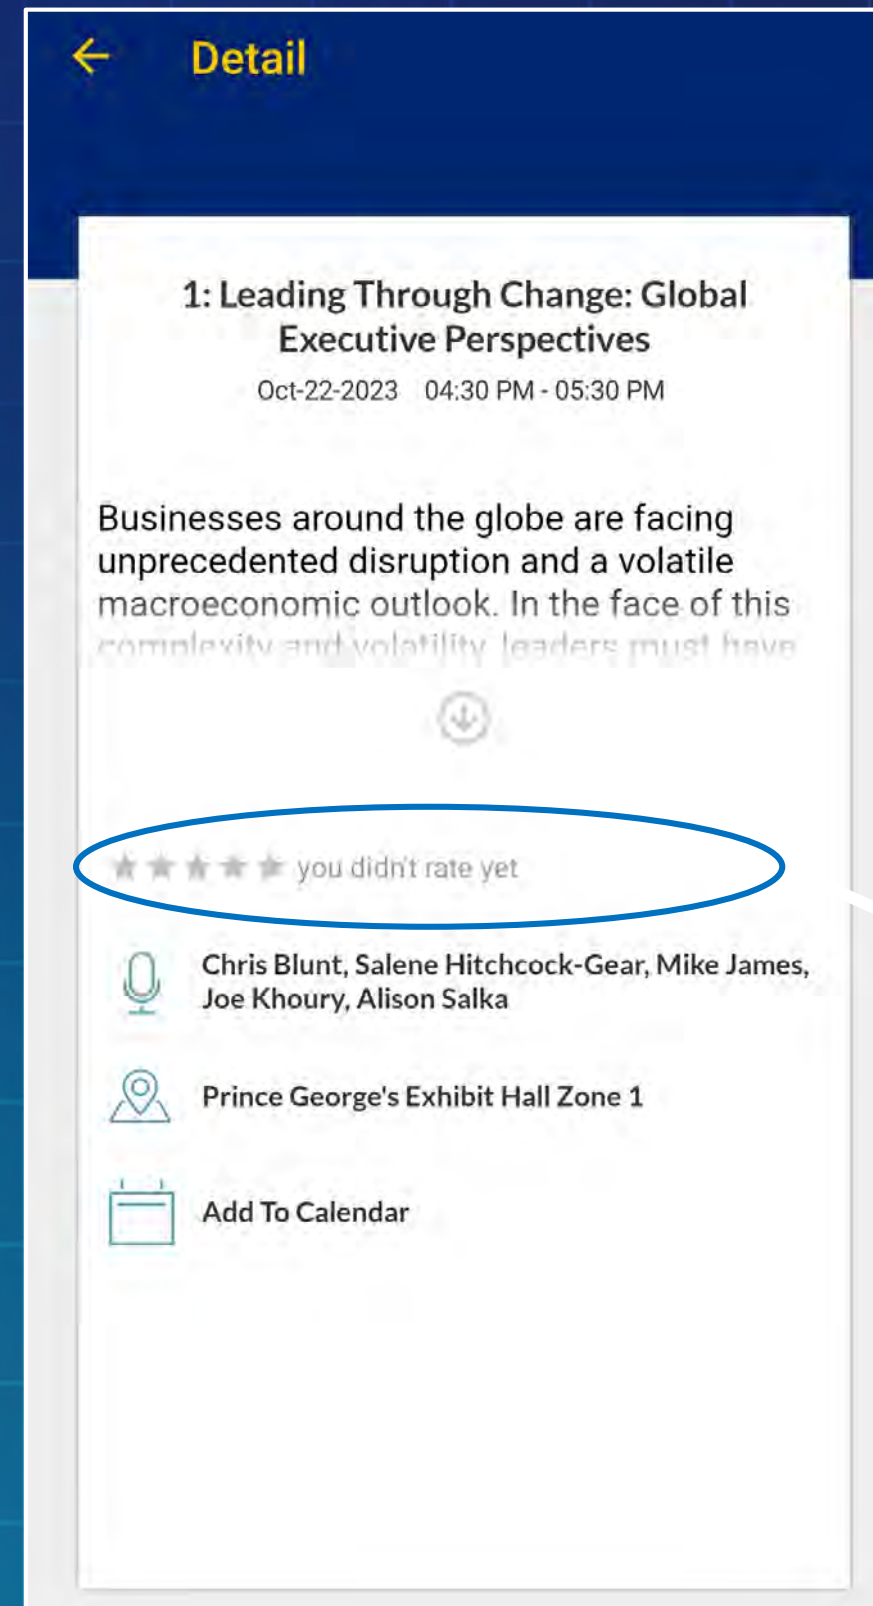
Detail

1: Leading Through Change: Global Executive Perspectives
Oct-22-2023 04:30 PM - 05:30 PM

Businesses around the globe are facing unprecedented disruption and a volatile macroeconomic outlook. In the face of this complexity and volatility, leaders must have

you didn't rate yet

Chris Blunt, Salene Hitchcock-Gear, Mike James, Joe Khoury, Alison Salka

Prince George's Exhibit Hall Zone 1

Add To Calendar